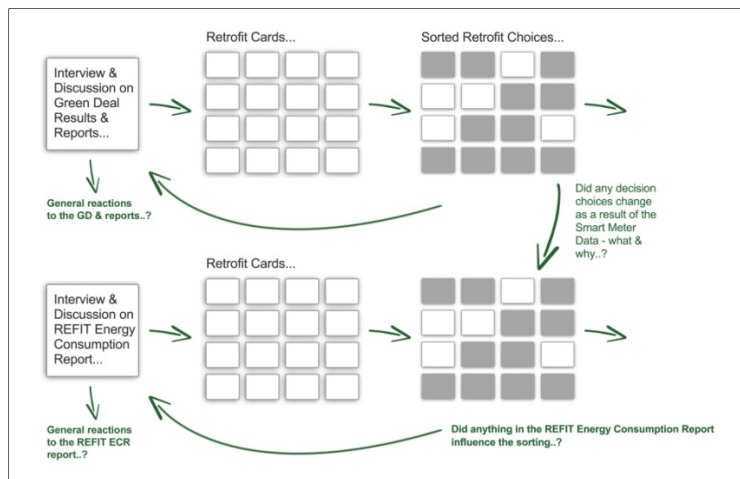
Interview & Discussion on Green Deal Results & Reports...

Retrofit Cards...

Sorted Retrofit Choices...

General reactions to the GD & reports..?

Did any decision choices change as a result of the Smart Meter Data - what & why..?

Interview & Discussion on REFIT Energy Consumption Report...

Retrofit Cards...

General reactions to the REFIT ECR report..?

Did anything in the REFIT Energy Consumption Report influence the sorting..?